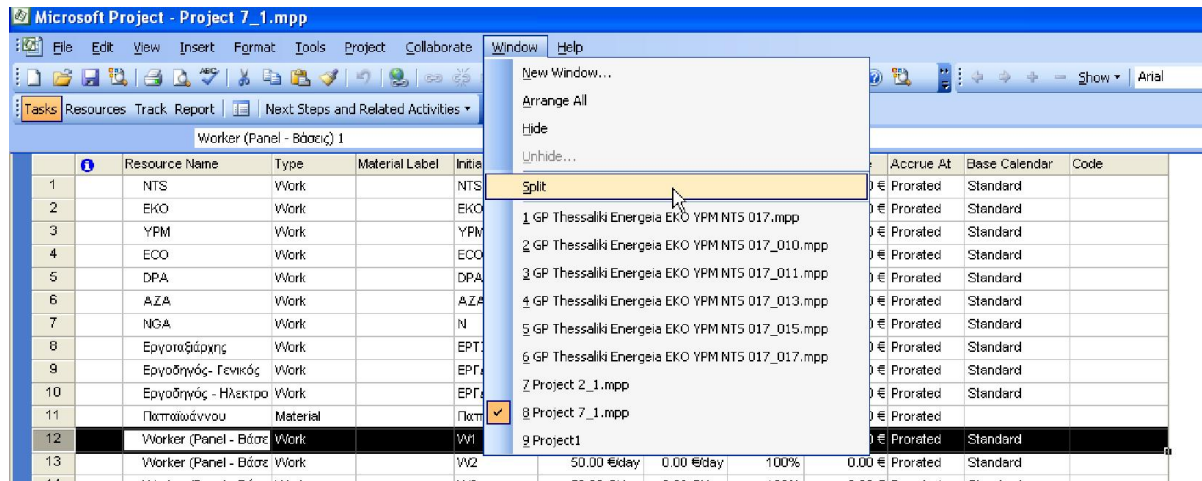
Microsoft Project - Project 7_1.mpp

File Edit View Insert Format Tools Project Collaborate Window Help

Show • Arial

Tasks Resources Track Report | Next Steps and Related Activities •

Worker (Panel - Βάσεις) 1

New Window...
Arrange All
Hide
Unhide...
Split
1 GP Thessaliki Energeia EKO YPM NTS 017.mpp
2 GP Thessaliki Energeia EKO YPM NTS 017_010.mpp
3 GP Thessaliki Energeia EKO YPM NTS 017_011.mpp
4 GP Thessaliki Energeia EKO YPM NTS 017_013.mpp
5 GP Thessaliki Energeia EKO YPM NTS 017_015.mpp
6 GP Thessaliki Energeia EKO YPM NTS 017_017.mpp
7 Project 2_1.mpp
8 Project 7_1.mpp
9 Project1

| | | Resource Name | Type | Material Label | Initia | | | | | Accrue At | Base Calendar | Code |
|---|---|---|---|---|---|---|---|---|---|---|---|---|
| 1 | | NTS | Work | | NTS | | | | 0 € | Prorated | Standard | |
| 2 | | EKO | Work | | EKO | | | | 0 € | Prorated | Standard | |
| 3 | | YPM | Work | | YPM | | | | 0 € | Prorated | Standard | |
| 4 | | ECO | Work | | ECO | | | | 0 € | Prorated | Standard | |
| 5 | | DPA | Work | | DPA | | | | 0 € | Prorated | Standard | |
| 6 | | AZA | Work | | AZA | | | | 0 € | Prorated | Standard | |
| 7 | | NGA | Work | | N | | | | 0 € | Prorated | Standard | |
| 8 | | Εργοταξιάρχης | Work | | ΕΡΤ | | | | 0 € | Prorated | Standard | |
| 9 | | Εργοδηγός- Γενικός | Work | | ΕΡΓ | | | | 0 € | Prorated | Standard | |
| 10 | | Εργοδηγός - Ηλεκτρο | Work | | ΕΡΓ | | | | 0 € | Prorated | Standard | |
| 11 | | Παπαϊωάννου | Material | | Παπ | | | | 0 € | Prorated | | |
| 12 | | Worker (Panel - Βάσε | Work | | W1 | | | | 0 € | Prorated | Standard | |
| 13 | | Worker (Panel - Βάσε | Work | | W2 | 50.00 €/day | 0.00 €/day | 100% | 0.00 € | Prorated | Standard | |